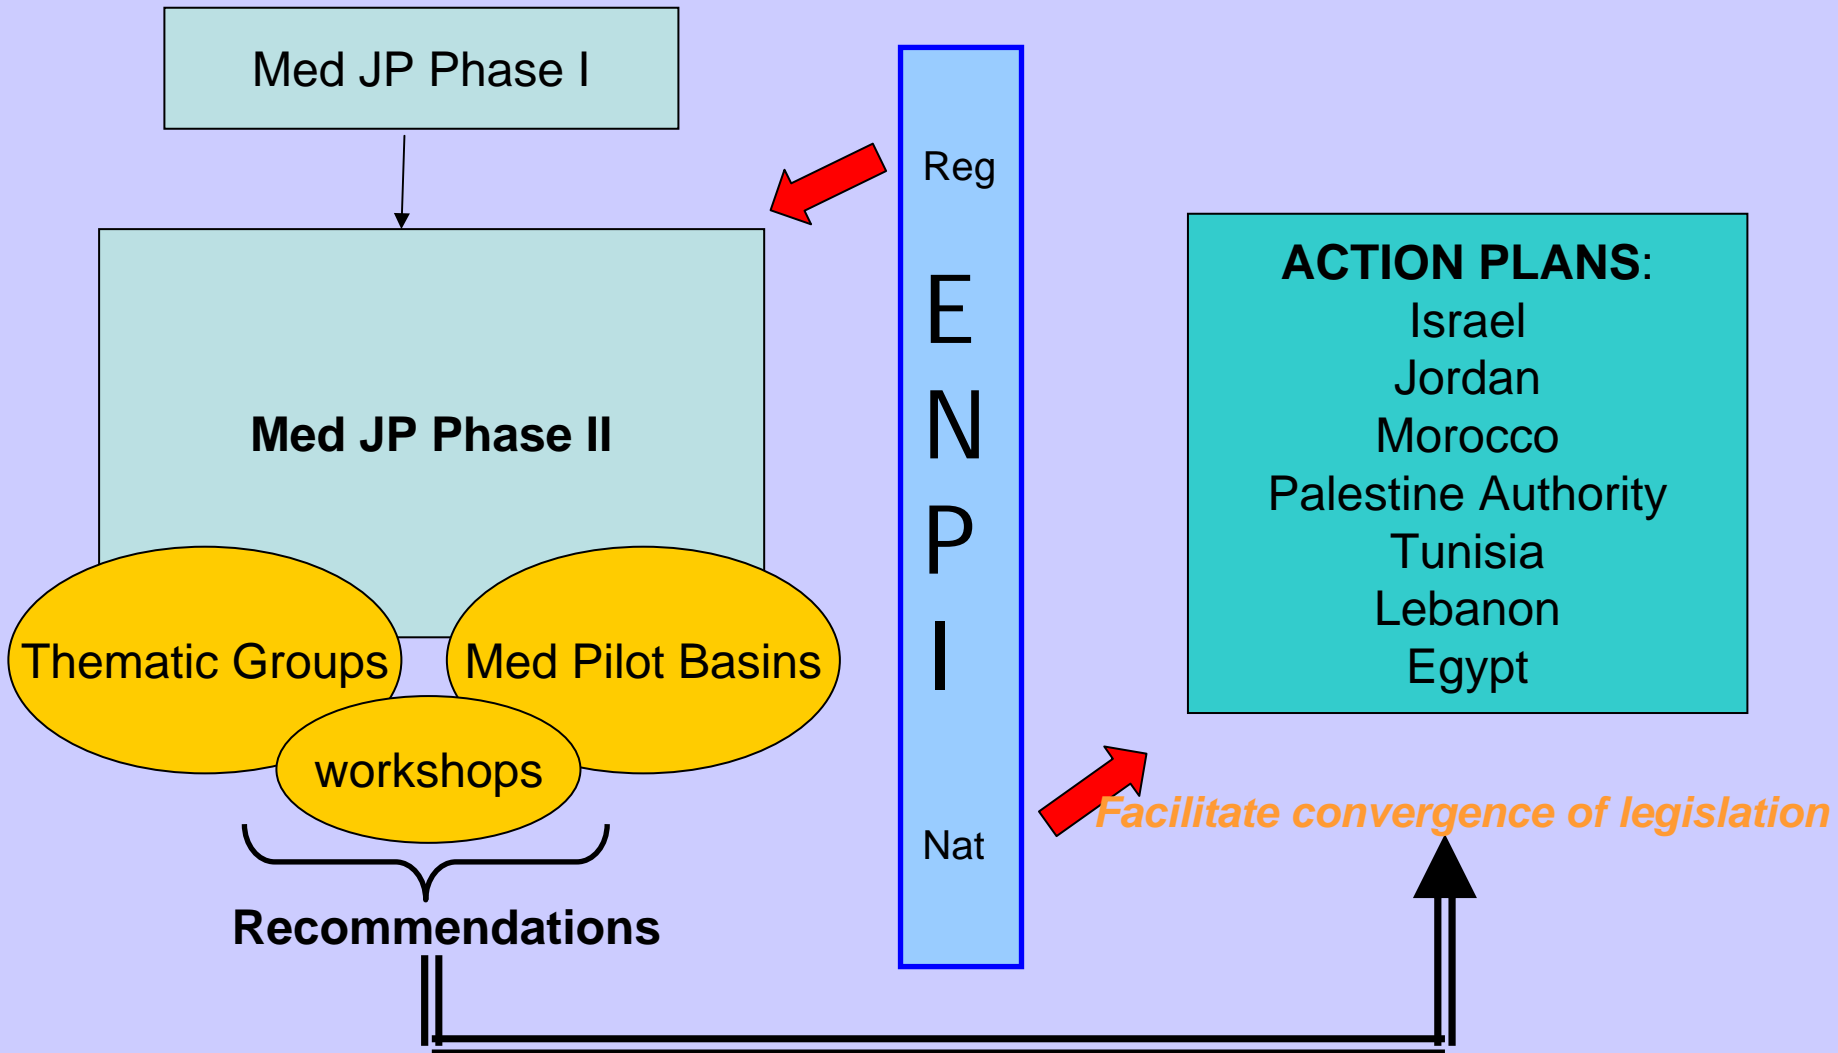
Med JP Phase I

Med JP Phase II

Thematic Groups

Med Pilot Basins

workshops

Recommendations

Reg

E
N
P
I

Nat

ACTION PLANS:
Israel
Jordan
Morocco
Palestine Authority
Tunisia
Lebanon
Egypt

Facilitate convergence of legislation